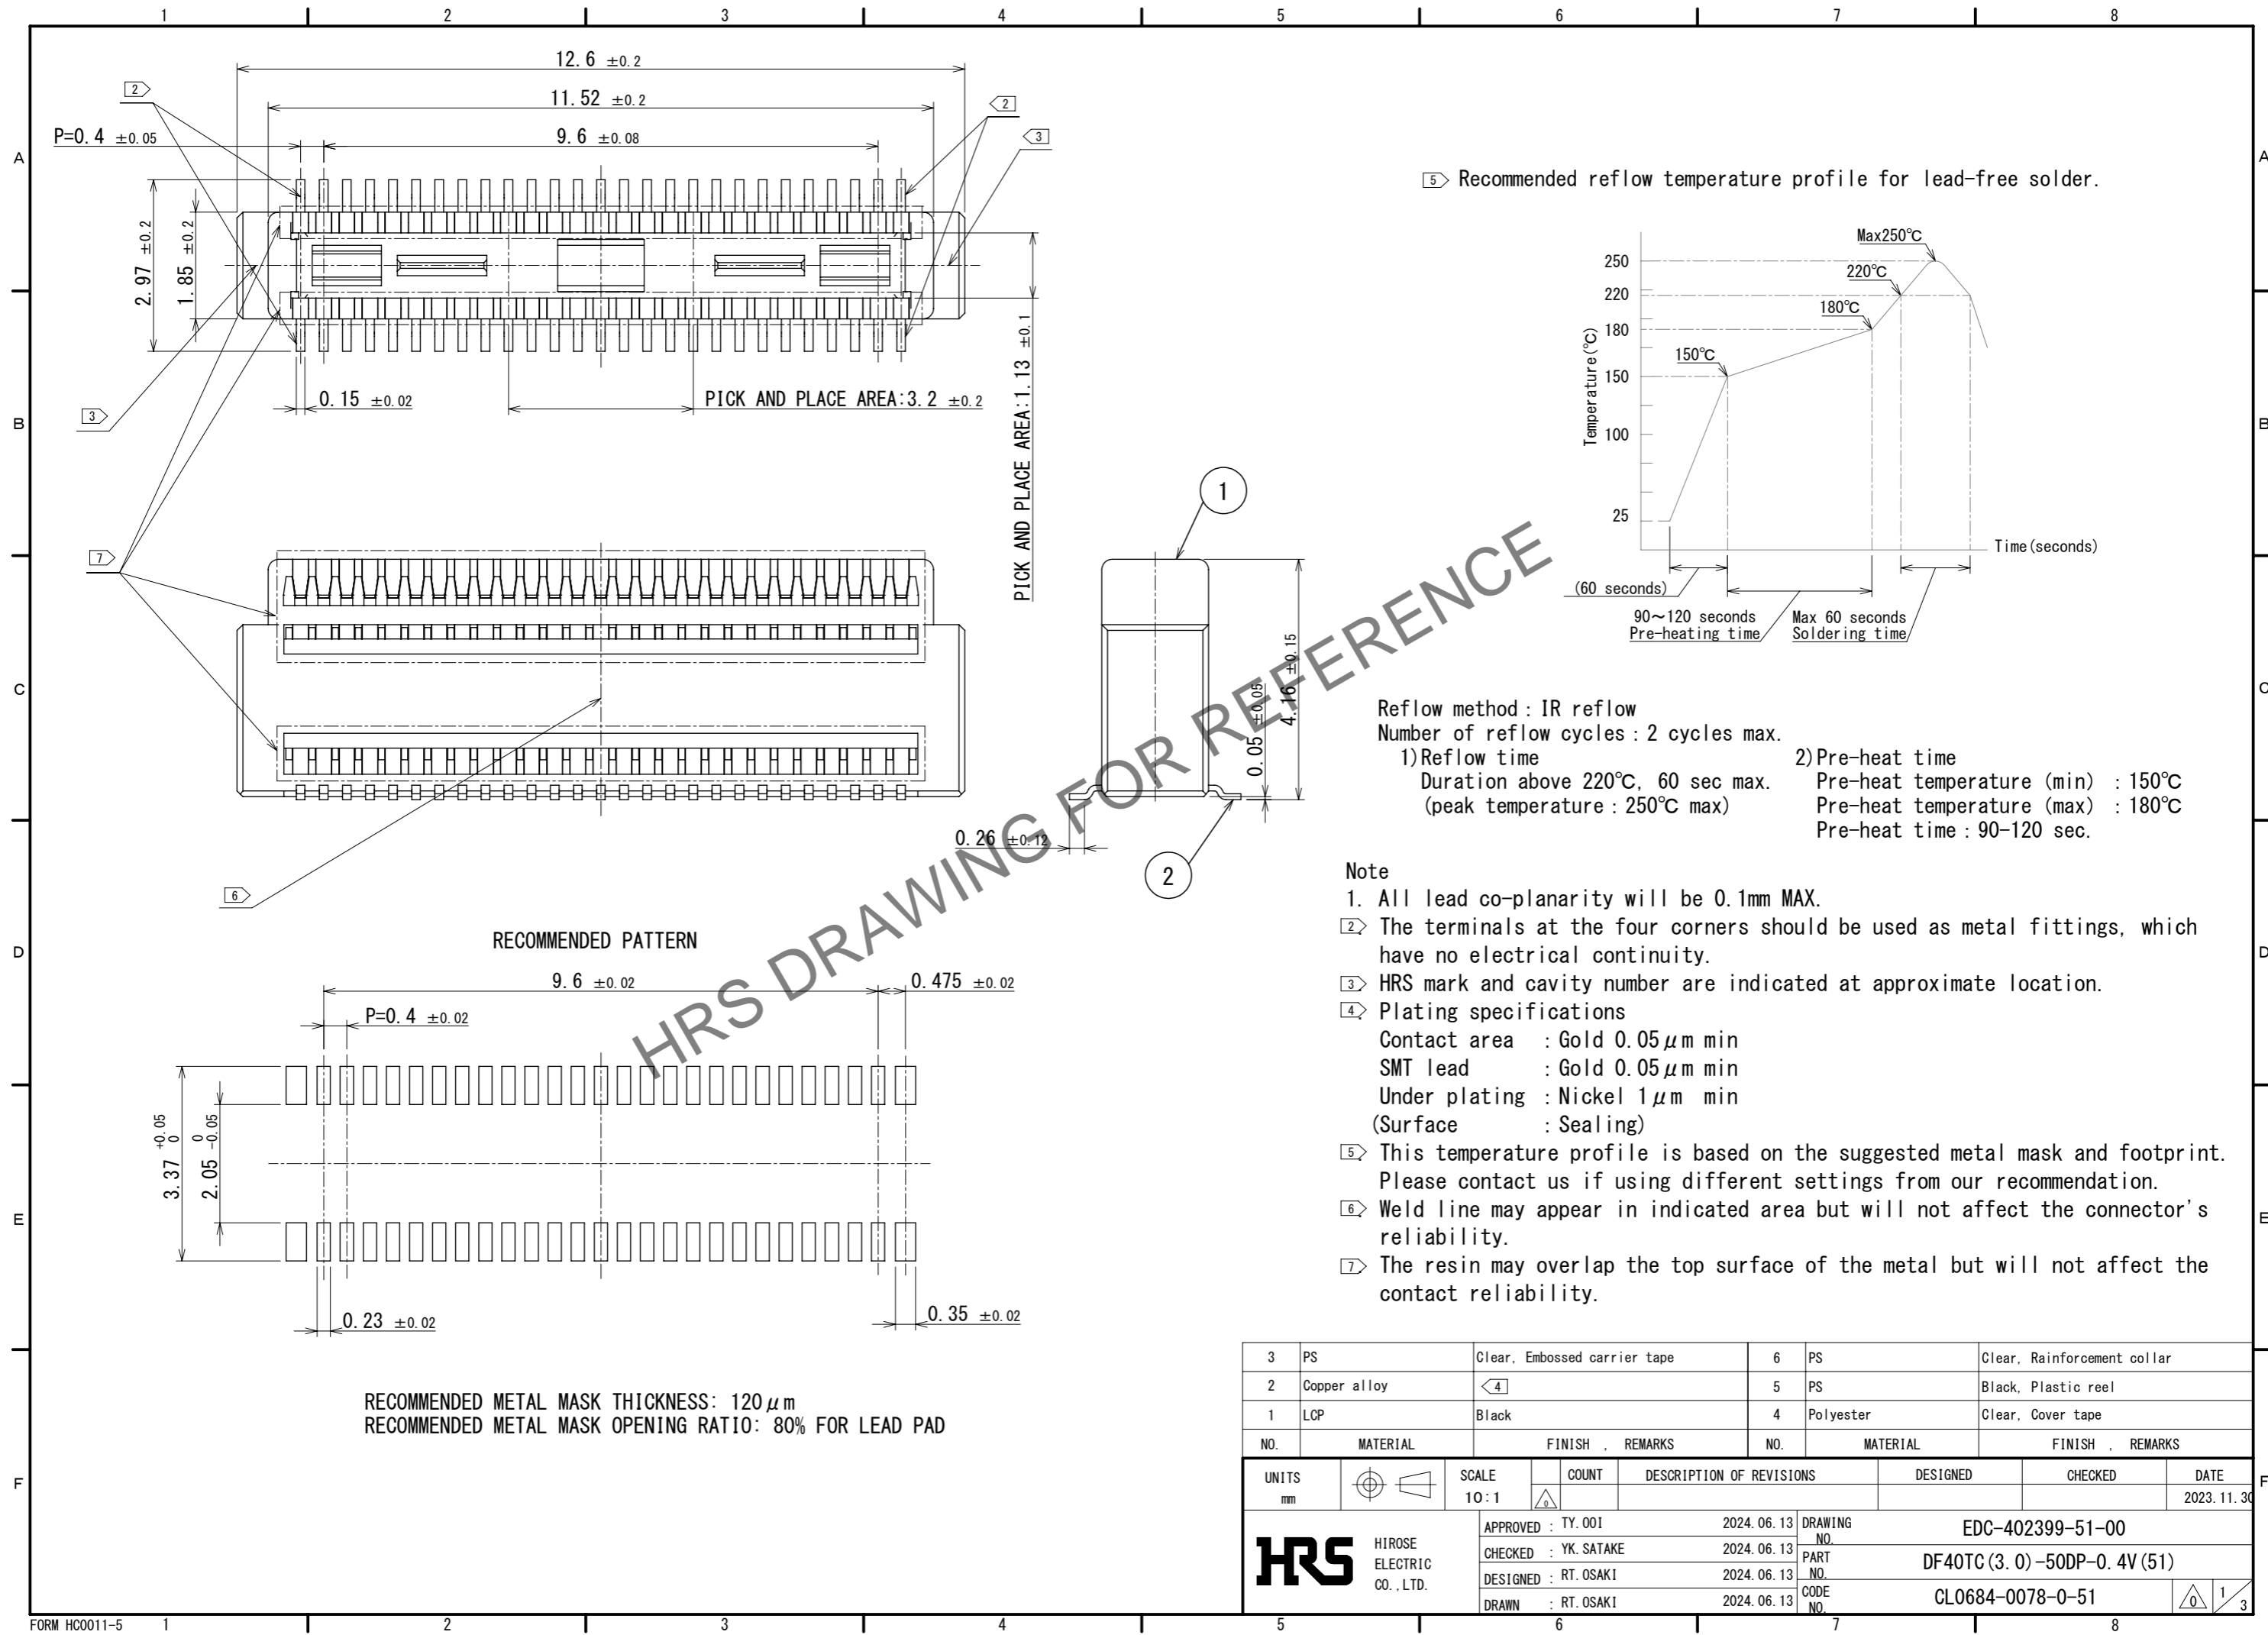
1 2 3 4 5 6 7 8

A B C D E F

12.6 ±0.2
11.52 ±0.2
9.6 ±0.08
P=0.4 ±0.05
2
2
3
2.97 ±0.2
1.85 ±0.2
0.15 ±0.02
PICK AND PLACE AREA:3.2 ±0.2
PICK AND PLACE AREA:1.13 ±0.1
3
7
6

1
2
4.16 ±0.15
0.05 ±0.05
0.26 ±0.12

HRS DRAWING FOR REFERENCE

5 Recommended reflow temperature profile for lead-free solder.

Max250℃
220℃
180℃
150℃
250
220
180
150
100
25
Temperature(℃)
Time(seconds)
(60 seconds)
90~120 seconds
Pre-heating time
Max 60 seconds
Soldering time

Reflow method : IR reflow
Number of reflow cycles : 2 cycles max.
1)Reflow time
Duration above 220℃, 60 sec max.
(peak temperature : 250℃ max)
2)Pre-heat time
Pre-heat temperature (min) : 150℃
Pre-heat temperature (max) : 180℃
Pre-heat time : 90-120 sec.

Note
1. All lead co-planarity will be 0.1mm MAX.
2 The terminals at the four corners should be used as metal fittings, which have no electrical continuity.
3 HRS mark and cavity number are indicated at approximate location.
4 Plating specifications
Contact area : Gold 0.05$\mu$m min
SMT lead : Gold 0.05$\mu$m min
Under plating : Nickel 1$\mu$m min
(Surface : Sealing)
5 This temperature profile is based on the suggested metal mask and footprint. Please contact us if using different settings from our recommendation.
6 Weld line may appear in indicated area but will not affect the connector's reliability.
7 The resin may overlap the top surface of the metal but will not affect the contact reliability.

RECOMMENDED PATTERN
9.6 ±0.02
0.475 ±0.02
P=0.4 ±0.02
3.37 $^{+0.05}_{0}$
2.05 $^{0}_{-0.05}$
0.23 ±0.02
0.35 ±0.02

RECOMMENDED METAL MASK THICKNESS: 120$\mu$m
RECOMMENDED METAL MASK OPENING RATIO: 80% FOR LEAD PAD

| 3 | PS | Clear, Embossed carrier tape | 6 | PS | Clear, Reinforcement collar |
|---|---|---|---|---|---|
| 2 | Copper alloy | 4 | 5 | PS | Black, Plastic reel |
| 1 | LCP | Black | 4 | Polyester | Clear, Cover tape |
| NO. | MATERIAL | FINISH , REMARKS | NO. | MATERIAL | FINISH , REMARKS |

UNITS mm
SCALE 10:1
0
COUNT
DESCRIPTION OF REVISIONS
DESIGNED
CHECKED
DATE
2023.11.30
HRS HIROSE ELECTRIC CO.,LTD.
APPROVED : TY.OOI 2024.06.13
CHECKED : YK.SATAKE 2024.06.13
DESIGNED : RT.OSAKI 2024.06.13
DRAWN : RT.OSAKI 2024.06.13
DRAWING NO. EDC-402399-51-00
PART NO. DF40TC(3.0)-50DP-0.4V(51)
CODE NO. CL0684-0078-0-51
0
1/3
FORM HC0011-5